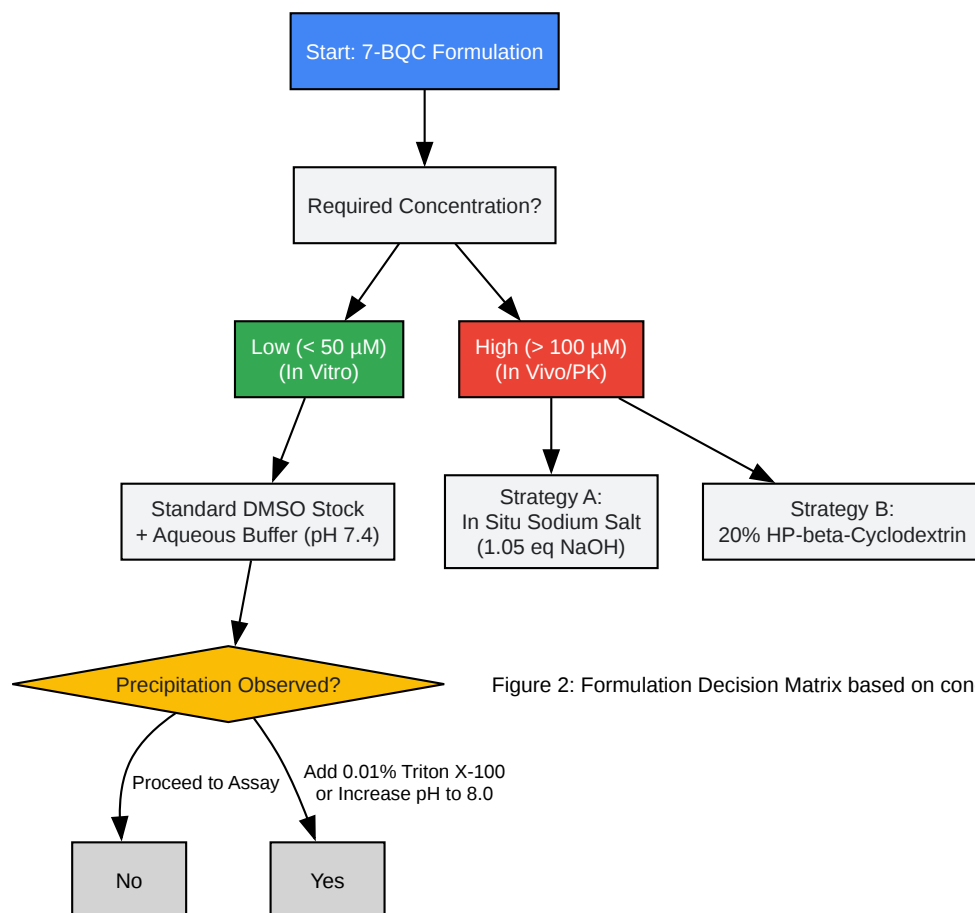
Start: 7-BQC Formulation

Required Concentration?

Low (< 50 µM)
(In Vitro)

High (> 100 µM)
(In Vivo/PK)

Standard DMSO Stock
+ Aqueous Buffer (pH 7.4)

Strategy A:
In Situ Sodium Salt
(1.05 eq NaOH)

Strategy B:
20% HP-beta-Cyclodextrin

Precipitation Observed?

Figure 2: Formulation Decision Matrix based on con

Proceed to Assay

Add 0.01% Triton X-100
or Increase pH to 8.0

No

Yes